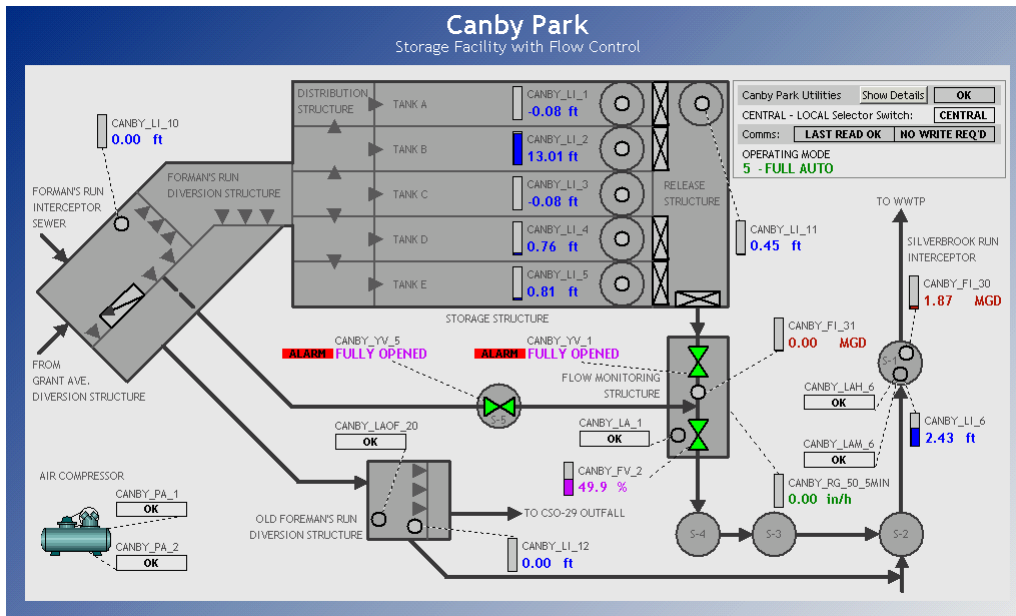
Canby Park
Storage Facility with Flow Control

Canby Park Utilities | Show Details | OK
CENTRAL - LOCAL Selector Switch: | CENTRAL
Comms: | LAST READ OK | NO WRITE REQ'D
OPERATING MODE
5 - FULL AUTO

DISTRIBUTION STRUCTURE
TANK A
TANK B
TANK C
TANK D
TANK E
CANBY_LI_1
-0.08 ft
CANBY_LI_2
13.01 ft
CANBY_LI_3
-0.08 ft
CANBY_LI_4
0.76 ft
CANBY_LI_5
0.81 ft
RELEASE STRUCTURE
STORAGE STRUCTURE

CANBY_LI_10
0.00 ft
FORMAN'S RUN DIVERSION STRUCTURE
FORMAN'S RUN INTERCEPTOR SEWER
FROM GRANT AVE. DIVERSION STRUCTURE

CANBY_LI_11
0.45 ft
TO WWTP
SILVERBROOK RUN INTERCEPTOR
CANBY_FI_30
1.87 MGD
CANBY_FI_31
0.00 MGD
S-1

CANBY_YV_5
ALARM FULLY OPENED
CANBY_YV_1
ALARM FULLY OPENED
FLOW MONITORING STRUCTURE
S-5
CANBY_LAH_6
OK
CANBY_LI_6
2.43 ft
CANBY_LAM_6
OK
CANBY_LA_1
OK
CANBY_LAOF_20
OK
CANBY_FV_2
49.9 %
CANBY_RG_50_5MIN
0.00 in/h

AIR COMPRESSOR
CANBY_PA_1
OK
CANBY_PA_2
OK
OLD FOREMAN'S RUN DIVERSION STRUCTURE
TO CSO-29 OUTFALL
CANBY_LI_12
0.00 ft
S-4
S-3
S-2